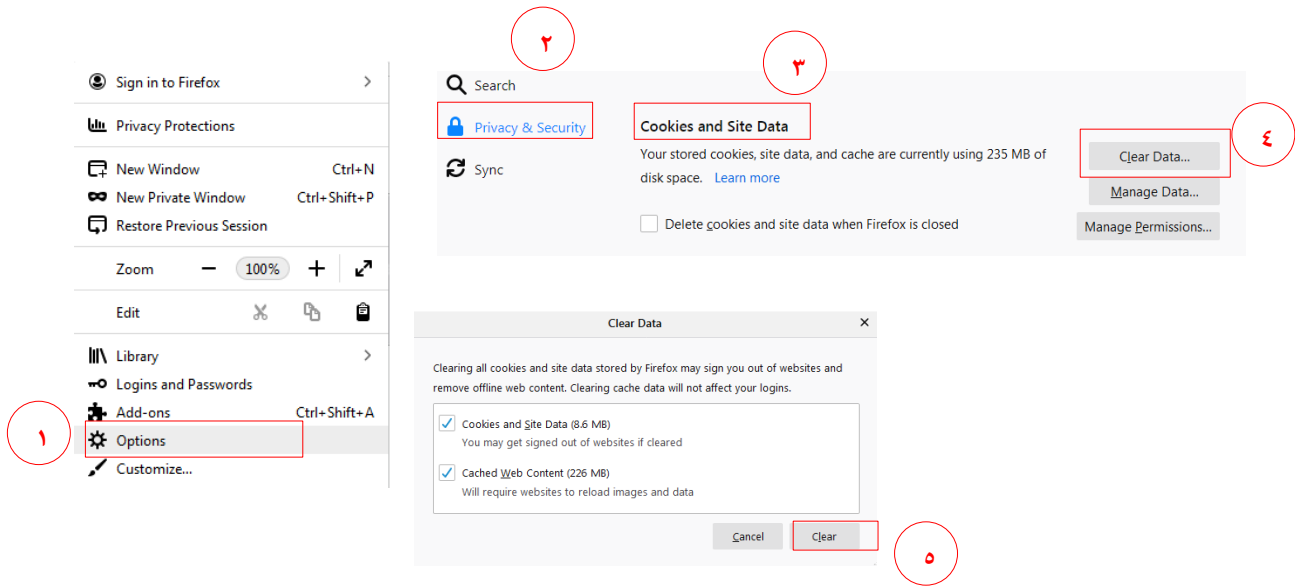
Sign in to Firefox
Privacy Protections
New Window Ctrl+N
New Private Window Ctrl+Shift+P
Restore Previous Session
Zoom − 100% +
Edit
Library
Logins and Passwords
Add-ons Ctrl+Shift+A
Options
Customize...

١

٢

Search
Privacy & Security
Sync

٣

Cookies and Site Data
Your stored cookies, site data, and cache are currently using 235 MB of disk space. Learn more

Clear Data...
Manage Data...
Manage Permissions...

٤

Delete cookies and site data when Firefox is closed

Clear Data

Clearing all cookies and site data stored by Firefox may sign you out of websites and remove offline web content. Clearing cache data will not affect your logins.

Cookies and Site Data (8.6 MB)
You may get signed out of websites if cleared

Cached Web Content (226 MB)
Will require websites to reload images and data

Cancel
Clear

٥